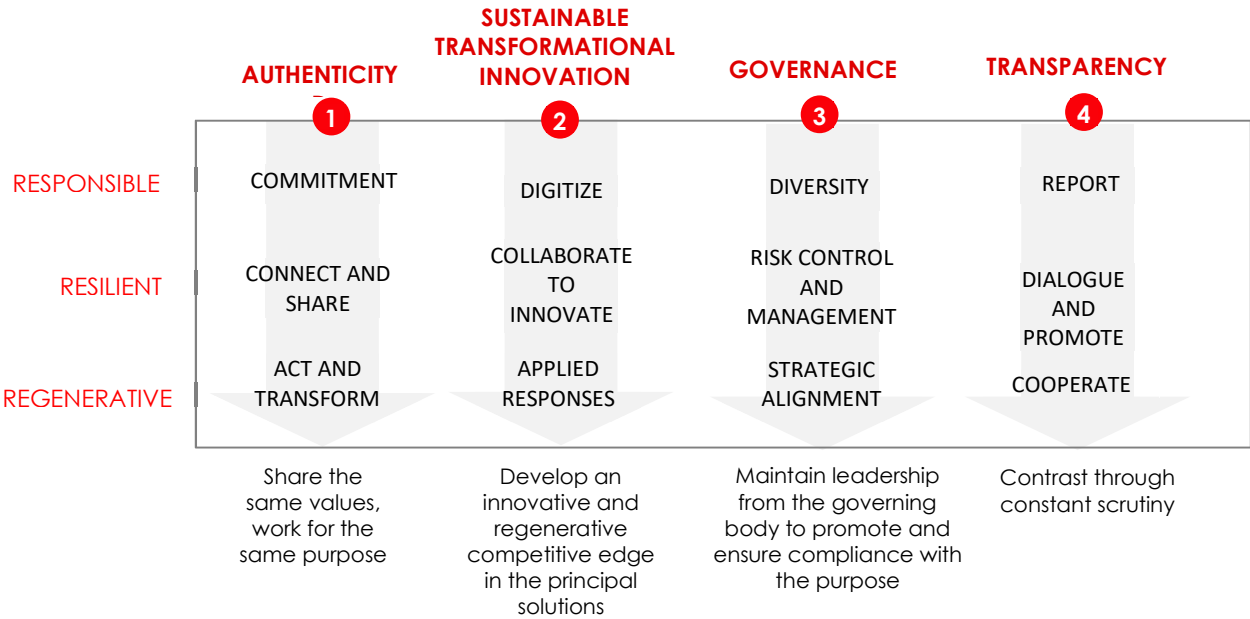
AUTHENTICITY

1

SUSTAINABLE TRANSFORMATIONAL INNOVATION

2

GOVERNANCE

3

TRANSPARENCY

4

RESPONSIBLE

RESILIENT

REGENERATIVE

COMMITMENT

CONNECT AND SHARE

ACT AND TRANSFORM

DIGITIZE

COLLABORATE TO INNOVATE

APPLIED RESPONSES

DIVERSITY

RISK CONTROL AND MANAGEMENT

STRATEGIC ALIGNMENT

REPORT

DIALOGUE AND PROMOTE

COOPERATE

Share the same values, work for the same purpose

Develop an innovative and regenerative competitive edge in the principal solutions

Maintain leadership from the governing body to promote and ensure compliance with the purpose

Contrast through constant scrutiny